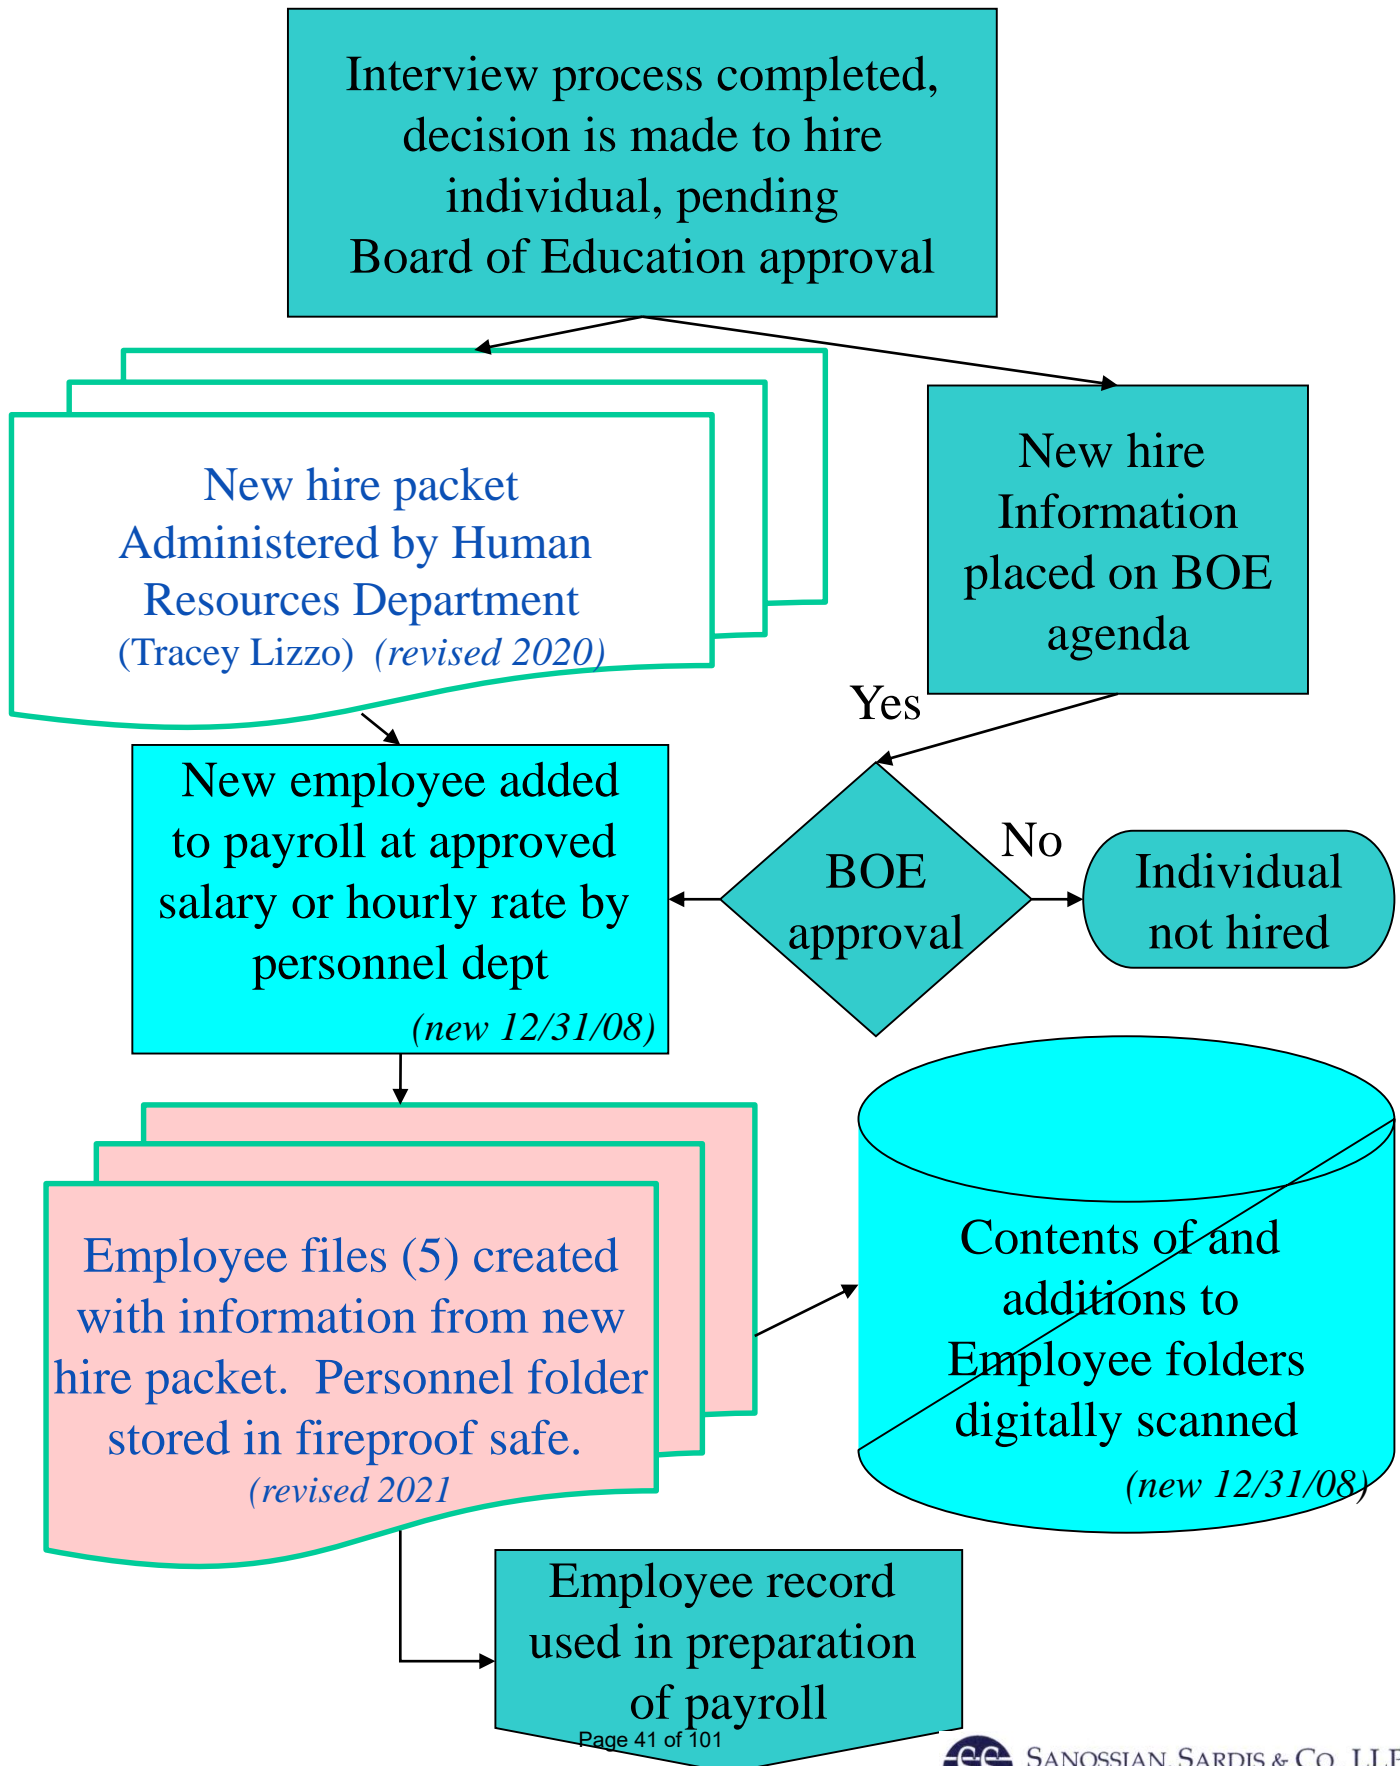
Interview process completed, decision is made to hire individual, pending Board of Education approval

New hire packet Administered by Human Resources Department (Tracey Lizzo) *(revised 2020)*

New hire Information placed on BOE agenda

Yes

New employee added to payroll at approved salary or hourly rate by personnel dept *(new 12/31/08)*

BOE approval

No

Individual not hired

Employee files (5) created with information from new hire packet. Personnel folder stored in fireproof safe. *(revised 2021*

Contents of and additions to Employee folders digitally scanned *(new 12/31/08)*

Employee record used in preparation of payroll

Page 41 of 101

SANOSSIAN, SARDIS & CO., LLP